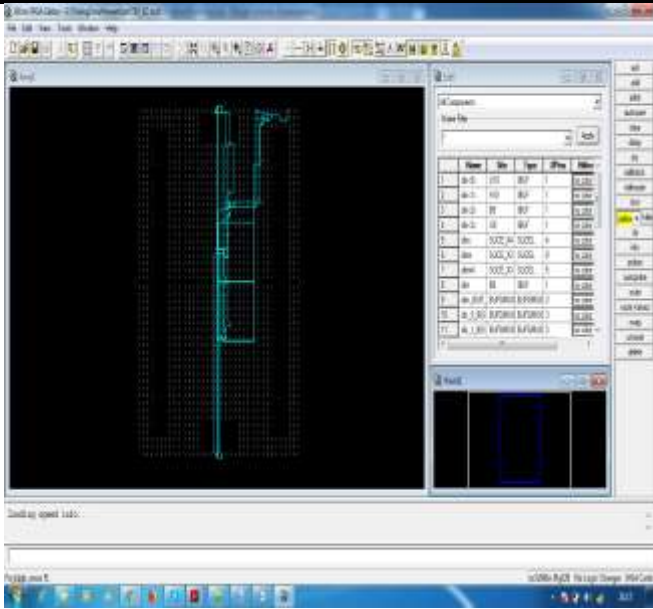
File Edit View Tools Window Help

List

Name filter

Search

| | Name | Site | Type | IPins | Editor |
|---|---|---|---|---|---|
| 1 | clk | | BUF | 1 | |
| 2 | clk | | BUF | 1 | |
| 3 | clk | | BUF | 1 | |
| 4 | clk | | BUF | 1 | |
| 5 | clk | | SLICE | | |
| 6 | clk | | SLICE | | |
| 7 | clk | | SLICE | | |
| 8 | clk | | BUF | 1 | |
| 9 | | | | | |
| 10 | | | | | |
| 11 | | | | | |

World

Loading speed: Turbo

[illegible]